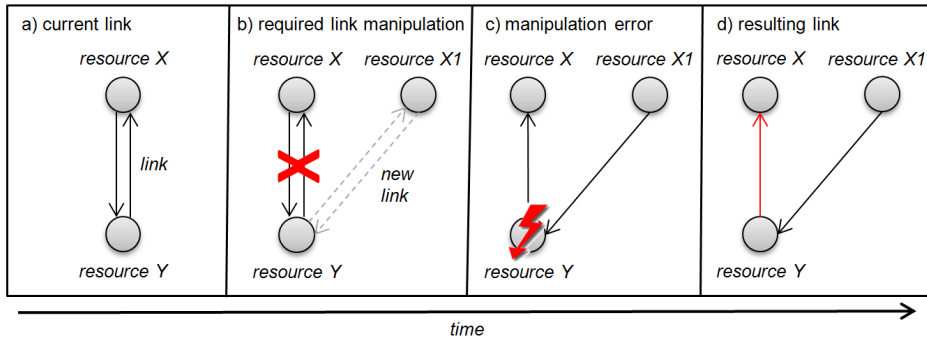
a) current link

resource X

link

resource Y

b) required link manipulation

resource X

resource X1

new link

resource Y

c) manipulation error

resource X

resource X1

resource Y

d) resulting link

resource X

resource X1

resource Y

time